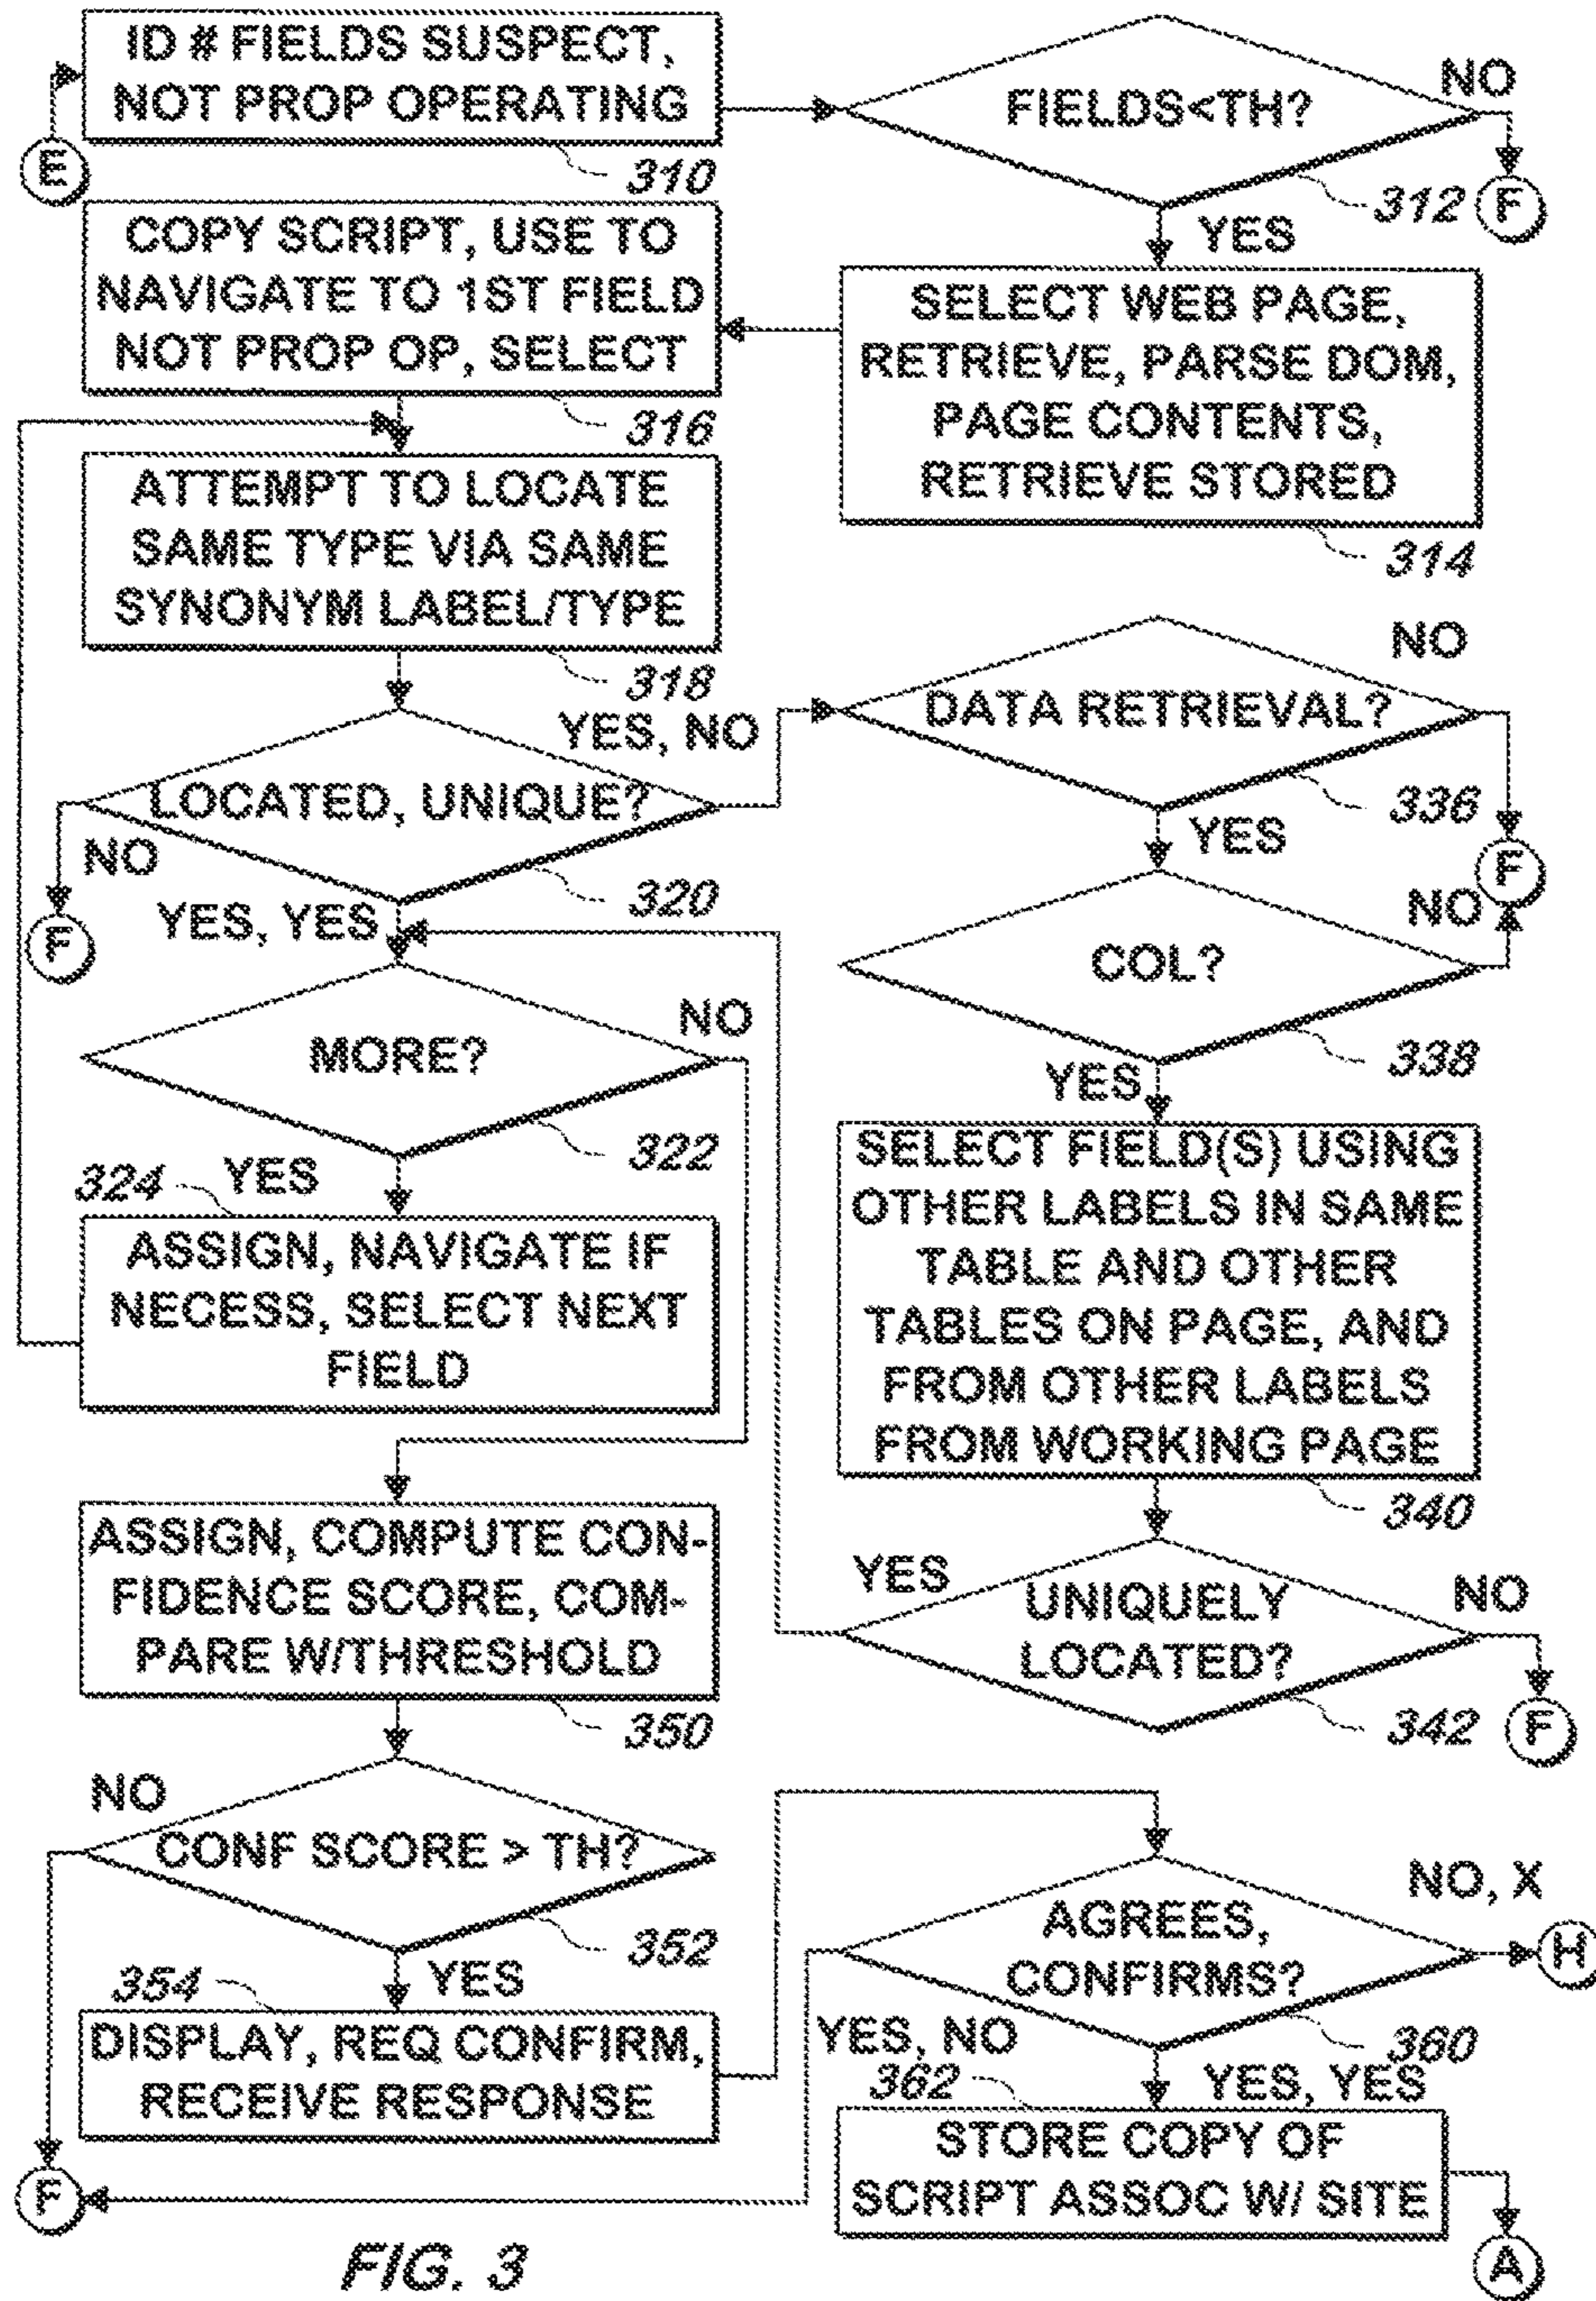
E

ID # FIELDS SUSPECT, NOT PROP OPERATING

310

FIELDS<TH?

NO

312

F

YES

COPY SCRIPT, USE TO NAVIGATE TO 1ST FIELD NOT PROP OP, SELECT

316

SELECT WEB PAGE, RETRIEVE, PARSE DOM, PAGE CONTENTS, RETRIEVE STORED

314

ATTEMPT TO LOCATE SAME TYPE VIA SAME SYNONYM LABEL/TYPE

318

NO

YES, NO

DATA RETRIEVAL?

LOCATED, UNIQUE?

336

NO

YES

F

F

320

NO

YES, YES

COL?

NO

MORE?

338

YES

322

324

YES

SELECT FIELD(S) USING OTHER LABELS IN SAME TABLE AND OTHER TABLES ON PAGE, AND FROM OTHER LABELS FROM WORKING PAGE

ASSIGN, NAVIGATE IF NECESS, SELECT NEXT FIELD

340

ASSIGN, COMPUTE CONFIDENCE SCORE, COMPARE W/THRESHOLD

YES

UNIQUELY LOCATED?

NO

342

F

350

NO

CONF SCORE > TH?

NO, X

AGREES, CONFIRMS?

H

352

354

YES

DISPLAY, REQ CONFIRM, RECEIVE RESPONSE

YES, NO

360

362

YES, YES

STORE COPY OF SCRIPT ASSOC W/ SITE

F

FIG. 3

A